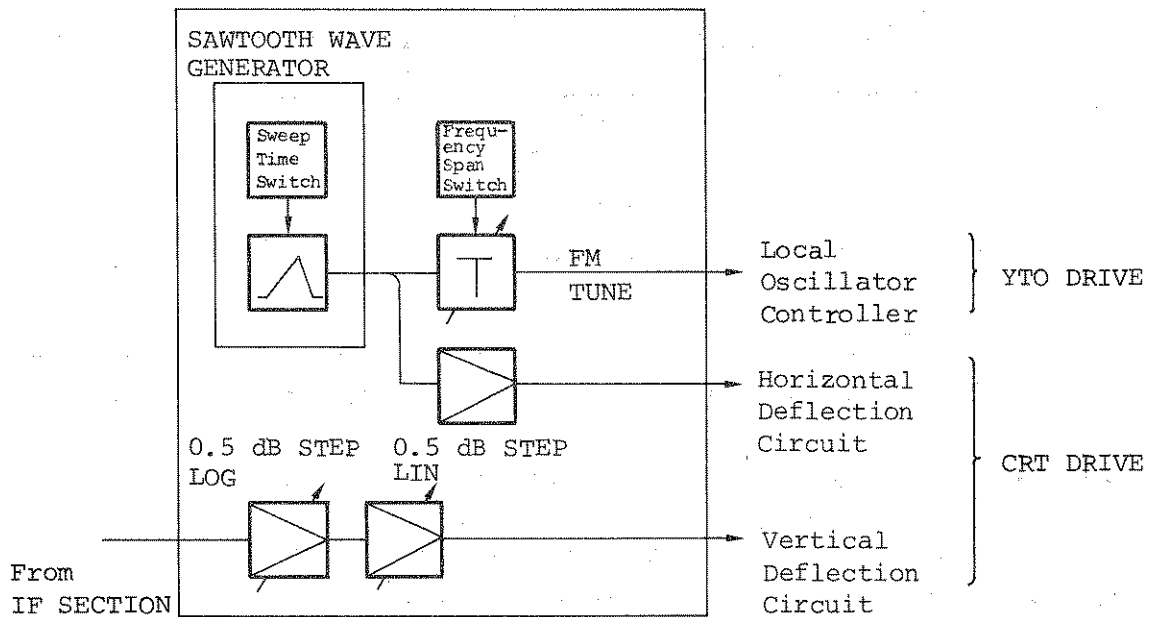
SAWTOOTH WAVE GENERATOR

Sweep Time Switch

Frequency Span Switch

FM TUNE

Local Oscillator Controller

YTO DRIVE

Horizontal Deflection Circuit

0.5 dB STEP LOG

0.5 dB STEP LIN

CRT DRIVE

Vertical Deflection Circuit

From IF SECTION